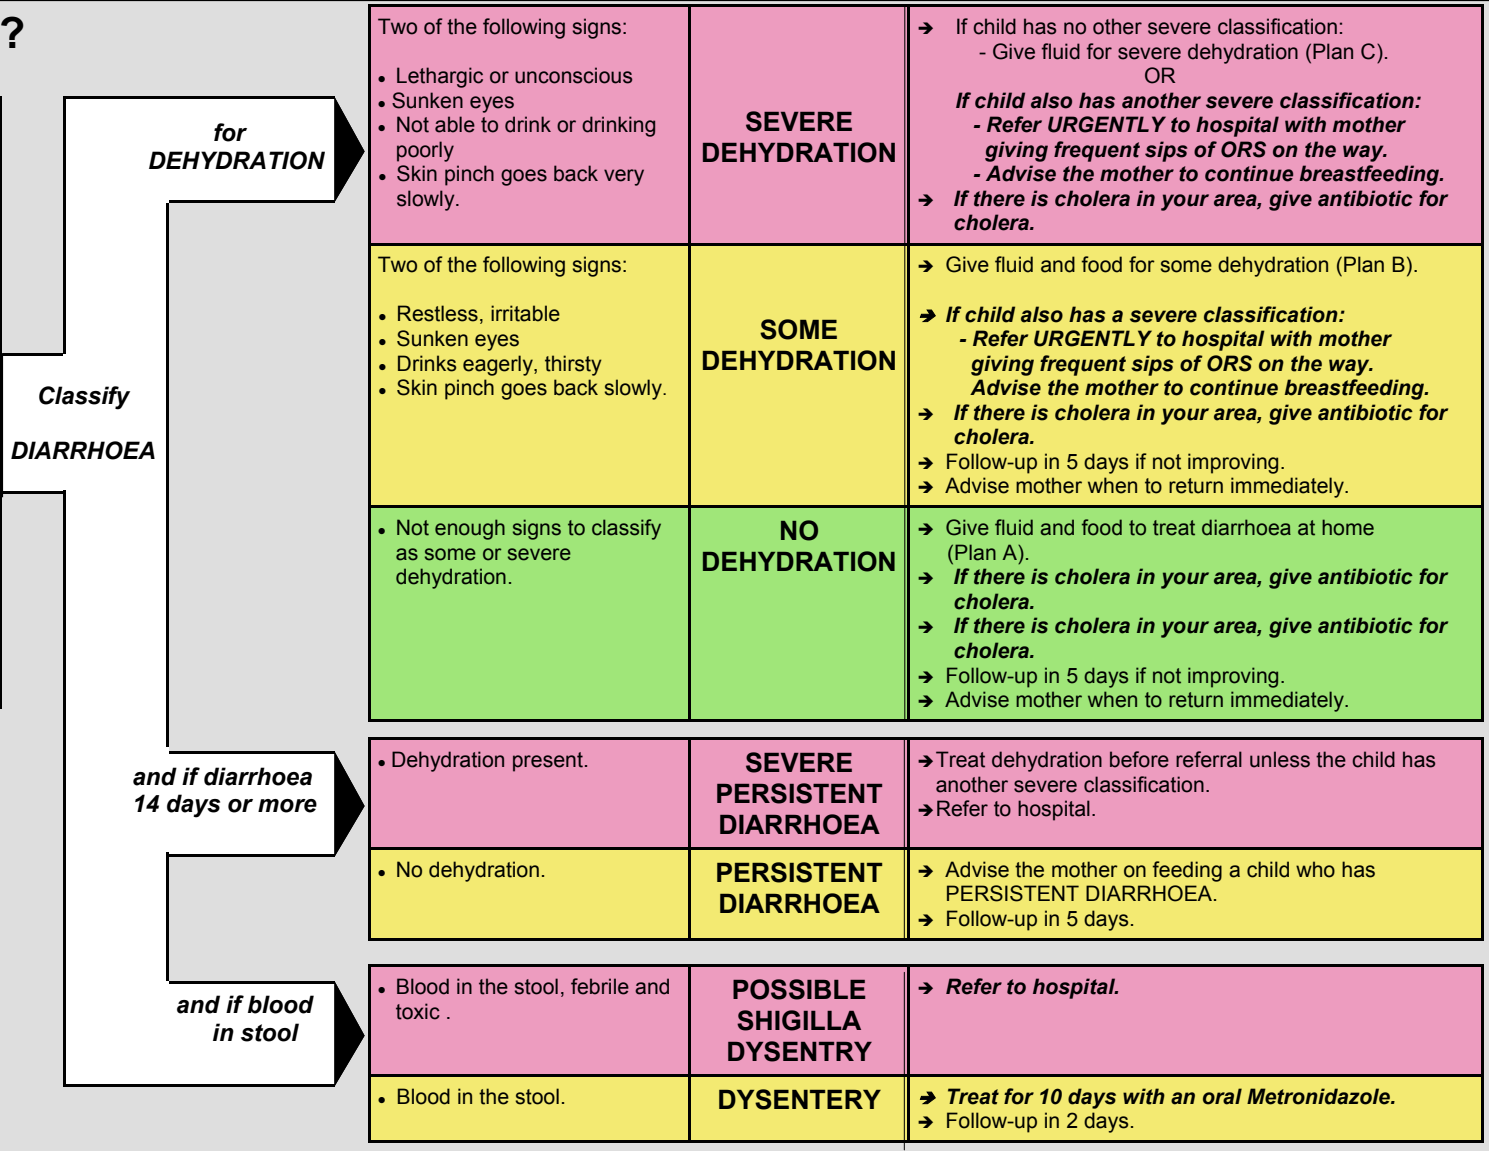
?

for DEHYDRATION

Classify

DIARRHOEA

| Two of the following signs:<br>• Lethargic or unconscious<br>• Sunken eyes<br>• Not able to drink or drinking poorly<br>• Skin pinch goes back very slowly. | SEVERE DEHYDRATION | ➔ If child has no other severe classification:<br>- Give fluid for severe dehydration (Plan C).<br>OR<br>*If child also has another severe classification:*<br>*- Refer URGENTLY to hospital with mother giving frequent sips of ORS on the way.*<br>*- Advise the mother to continue breastfeeding.*<br>➔ *If there is cholera in your area, give antibiotic for cholera.* |
|---|---|---|
| Two of the following signs:<br>• Restless, irritable<br>• Sunken eyes<br>• Drinks eagerly, thirsty<br>• Skin pinch goes back slowly. | SOME DEHYDRATION | ➔ Give fluid and food for some dehydration (Plan B).<br>➔ *If child also has a severe classification:*<br>*- Refer URGENTLY to hospital with mother giving frequent sips of ORS on the way. Advise the mother to continue breastfeeding.*<br>➔ *If there is cholera in your area, give antibiotic for cholera.*<br>➔ Follow-up in 5 days if not improving.<br>➔ Advise mother when to return immediately. |
| • Not enough signs to classify as some or severe dehydration. | NO DEHYDRATION | ➔ Give fluid and food to treat diarrhoea at home (Plan A).<br>➔ *If there is cholera in your area, give antibiotic for cholera.*<br>➔ *If there is cholera in your area, give antibiotic for cholera.*<br>➔ Follow-up in 5 days if not improving.<br>➔ Advise mother when to return immediately. |

and if diarrhoea 14 days or more

| • Dehydration present. | SEVERE PERSISTENT DIARRHOEA | ➔Treat dehydration before referral unless the child has another severe classification.<br>➔Refer to hospital. |
|---|---|---|
| • No dehydration. | PERSISTENT DIARRHOEA | ➔ Advise the mother on feeding a child who has PERSISTENT DIARRHOEA.<br>➔ Follow-up in 5 days. |

and if blood in stool

| • Blood in the stool, febrile and toxic . | POSSIBLE SHIGILLA DYSENTRY | ➔ *Refer to hospital.* |
|---|---|---|
| • Blood in the stool. | DYSENTERY | ➔ *Treat for 10 days with an oral Metronidazole.*<br>➔ Follow-up in 2 days. |